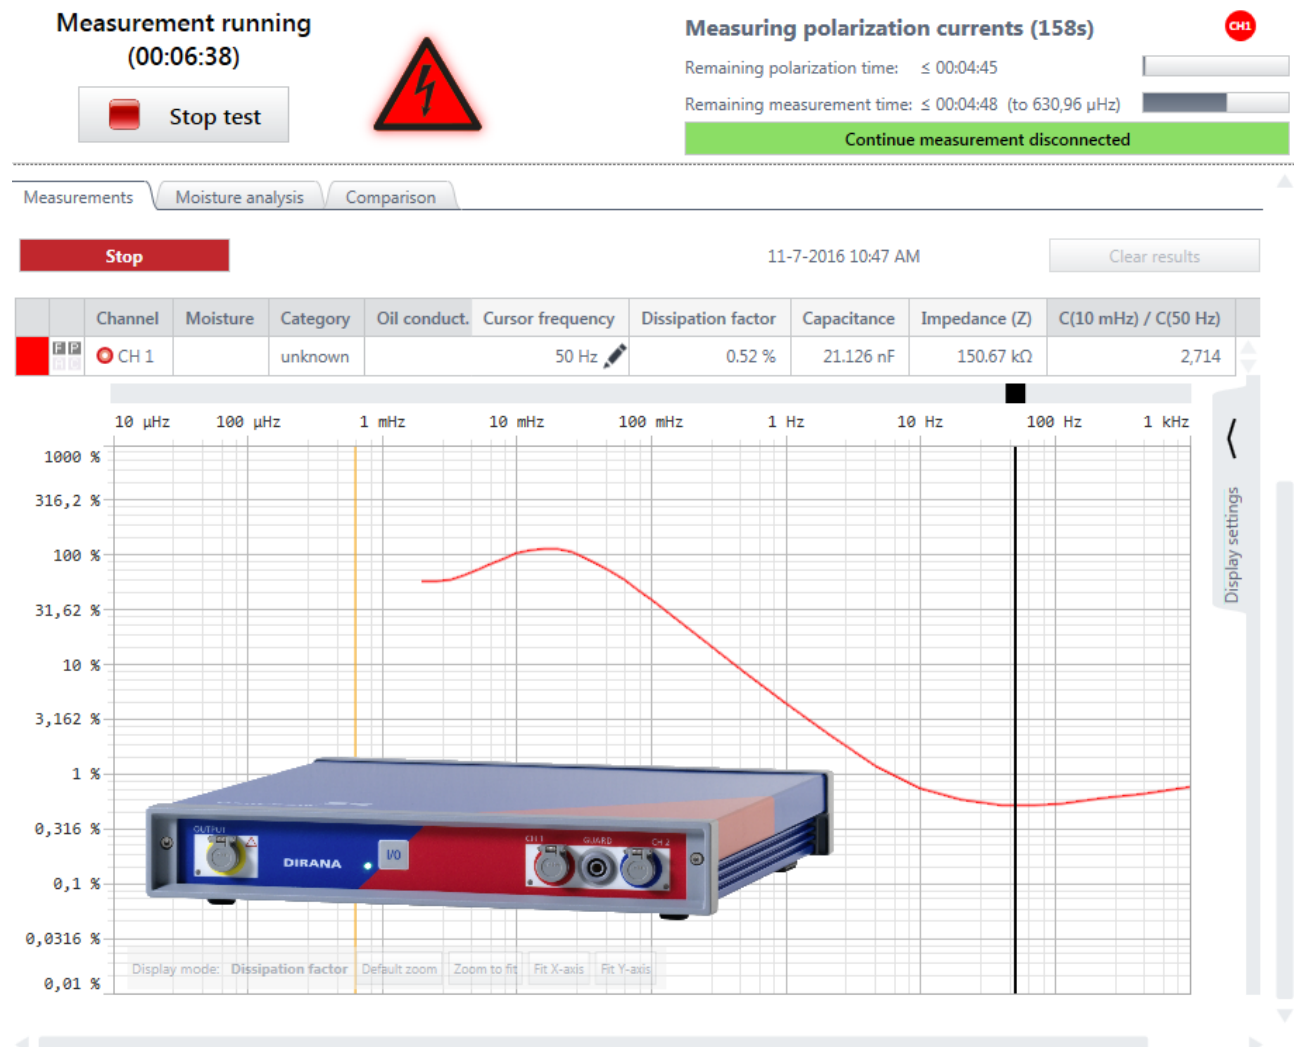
Measurement running
(00:06:38)

Stop test

Measuring polarization currents (158s)

CH1

Remaining polarization time: ≤ 00:04:45

Remaining measurement time: ≤ 00:04:48 (to 630,96 μHz)

Continue measurement disconnected

Measurements | Moisture analysis | Comparison

Stop

11-7-2016 10:47 AM

Clear results

| | | Channel | Moisture | Category | Oil conduct. | Cursor frequency | Dissipation factor | Capacitance | Impedance (Z) | C(10 mHz) / C(50 Hz) |
|---|---|---|---|---|---|---|---|---|---|---|
| | F P | CH 1 | | unknown | | 50 Hz | 0.52 % | 21.126 nF | 150.67 kΩ | 2,714 |

10 μHz 100 μHz 1 mHz 10 mHz 100 mHz 1 Hz 10 Hz 100 Hz 1 kHz

1000 %
316,2 %
100 %
31,62 %
10 %
3,162 %
1 %
0,316 %
0,1 %
0,0316 %
0,01 %

OUTPUT
DIRANA
I/O
CH 1
GUARD
CH 2

Display mode: Dissipation factor Default zoom Zoom to fit Fit X-axis Fit Y-axis

Display settings